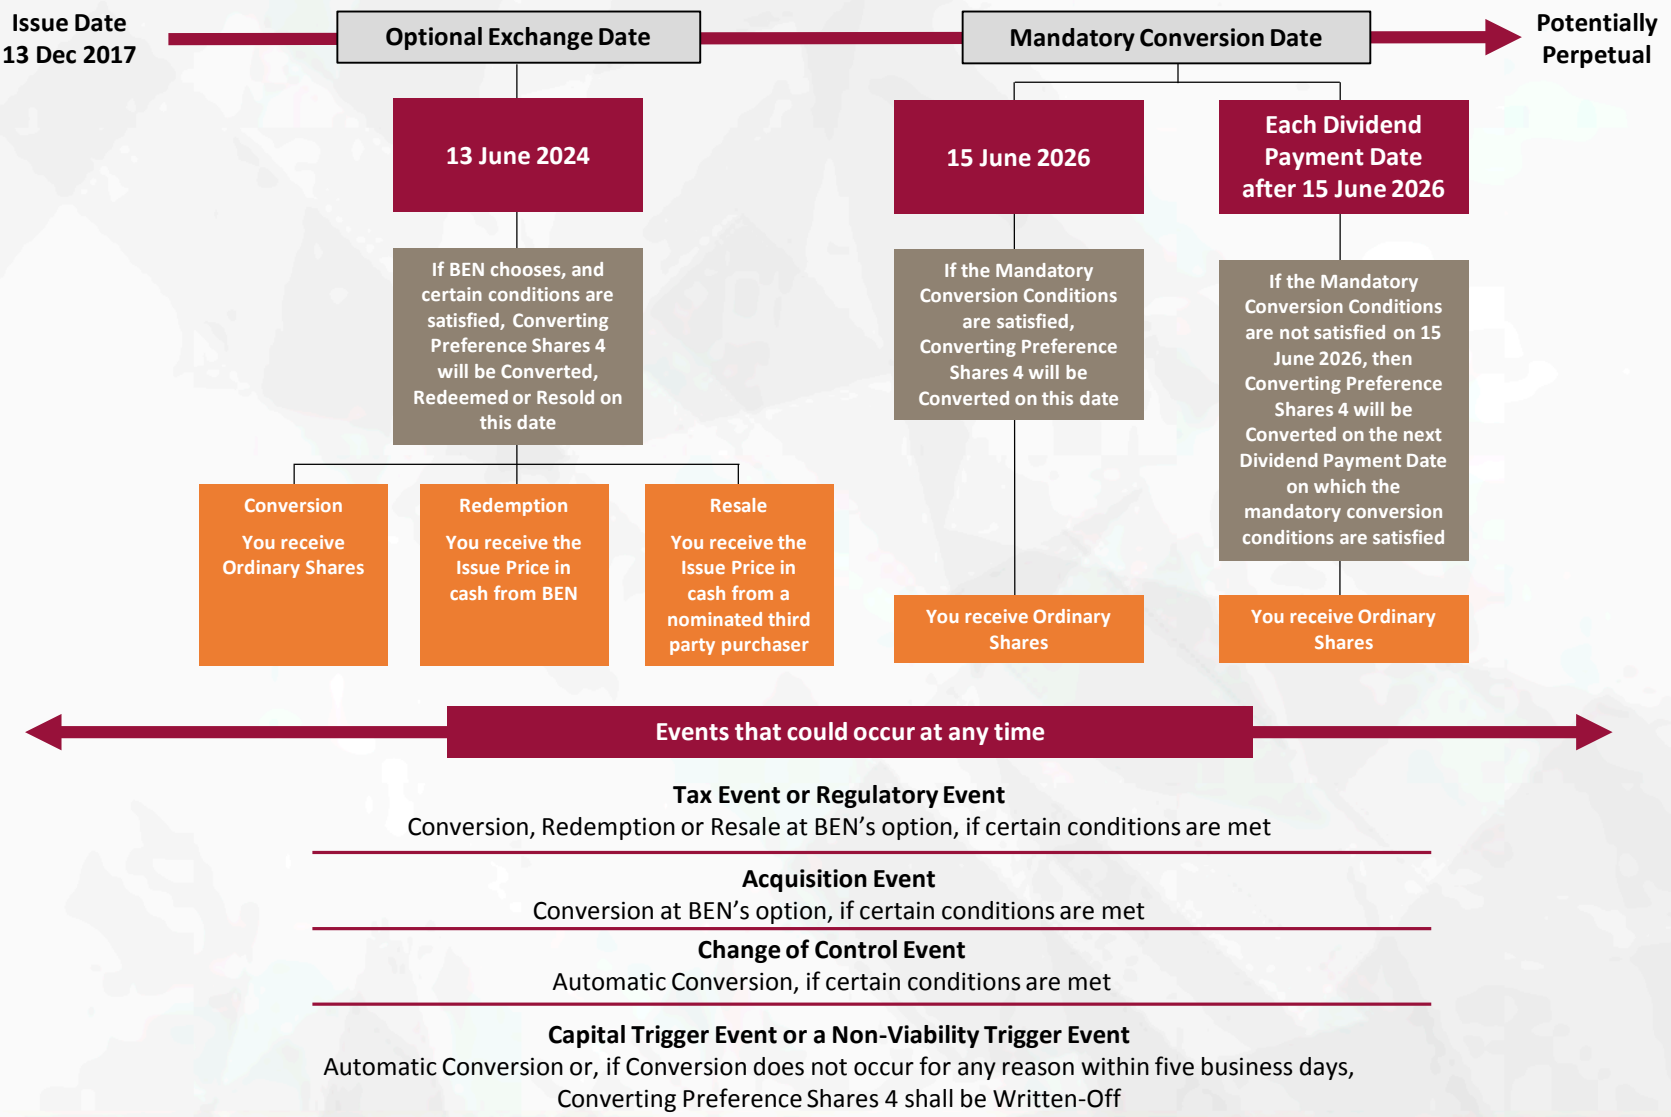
Issue Date
13 Dec 2017

Optional Exchange Date

Mandatory Conversion Date

Potentially Perpetual

13 June 2024

If BEN chooses, and certain conditions are satisfied, Converting Preference Shares 4 will be Converted, Redeemed or Resold on this date

Conversion
You receive Ordinary Shares

Redemption
You receive the Issue Price in cash from BEN

Resale
You receive the Issue Price in cash from a nominated third party purchaser

15 June 2026

If the Mandatory Conversion Conditions are satisfied, Converting Preference Shares 4 will be Converted on this date

You receive Ordinary Shares

Each Dividend Payment Date after 15 June 2026

If the Mandatory Conversion Conditions are not satisfied on 15 June 2026, then Converting Preference Shares 4 will be Converted on the next Dividend Payment Date on which the mandatory conversion conditions are satisfied

You receive Ordinary Shares

Events that could occur at any time

Tax Event or Regulatory Event
Conversion, Redemption or Resale at BEN's option, if certain conditions are met

Acquisition Event
Conversion at BEN's option, if certain conditions are met

Change of Control Event
Automatic Conversion, if certain conditions are met

Capital Trigger Event or a Non-Viability Trigger Event
Automatic Conversion or, if Conversion does not occur for any reason within five business days, Converting Preference Shares 4 shall be Written-Off